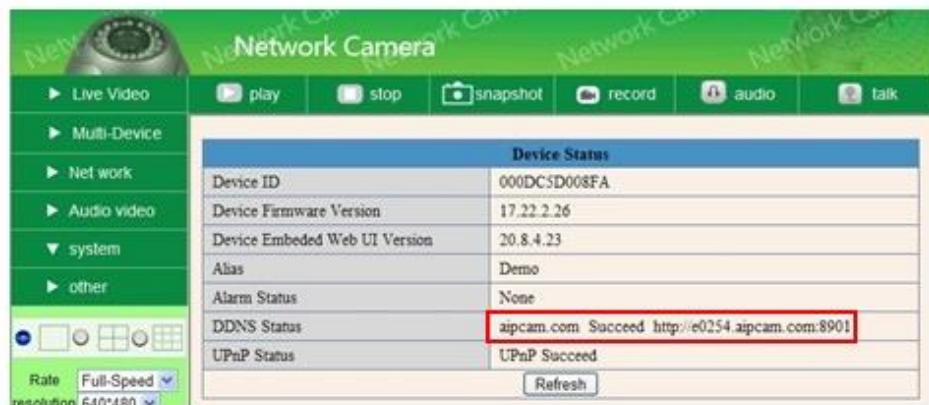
Network Camera

Live Video
Multi-Device
Net work
Audio video
system
other

play
stop
snapshot
record
audio
talk

| Device Status | |
|---|---|
| Device ID | 000DC5D008FA |
| Device Firmware Version | 17.22.2.26 |
| Device Embeded Web UI Version | 20.8.4.23 |
| Alias | Demo |
| Alarm Status | None |
| DDNS Status | aipcam.com Succeed http://e0254.aipcam.com:8901 |
| UPnP Status | UPnP Succeed |

Refresh

Rate Full-Speed
resolution 640*480